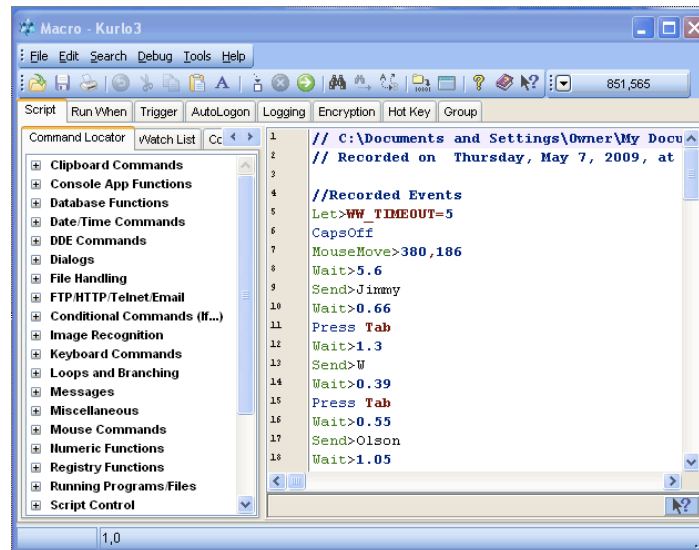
Macro - Kurlo3

File Edit Search Debug Tools Help

851,565

Script | Run When | Trigger | AutoLogon | Logging | Encryption | Hot Key | Group

Command Locator | Watch List | Cc

Clipboard Commands
Console App Functions
Database Functions
Date/Time Commands
DDE Commands
Dialogs
File Handling
FTP/HTTP/Telnet/Email
Conditional Commands (If...)
Image Recognition
Keyboard Commands
Loops and Branching
Messages
Miscellaneous
Mouse Commands
Numeric Functions
Registry Functions
Running Programs/Files
Script Control

1 // C:\Documents and Settings\Owner\My Docu
2 // Recorded on Thursday, May 7, 2009, at
3
4 //Recorded Events
5 Let>WW_TIMEOUT=5
6 CapsOff
7 MouseMove>380,186
8 Wait>5.6
9 Send>Jimmy
10 Wait>0.66
11 Press Tab
12 Wait>1.3
13 Send>W
14 Wait>0.39
15 Press Tab
16 Wait>0.55
17 Send>Olson
18 Wait>1.05

1,0